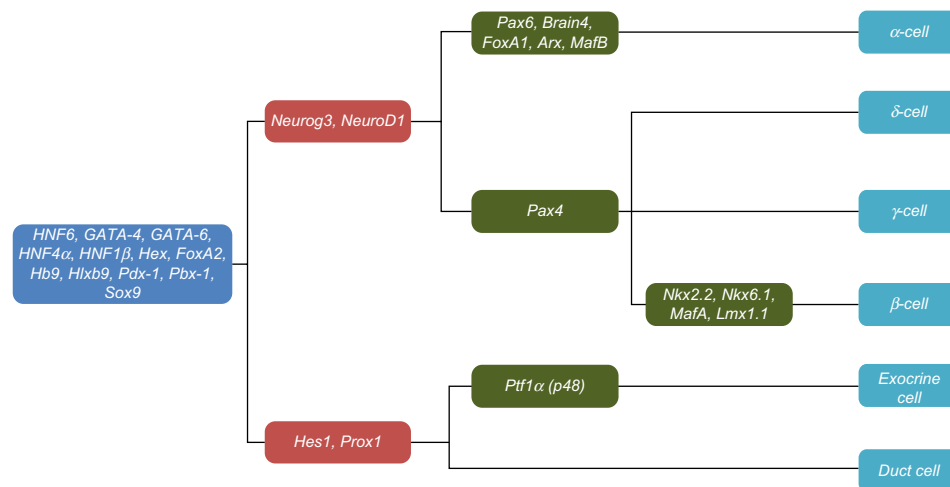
HNF6, GATA-4, GATA-6, HNF4$\alpha$, HNF1$\beta$, Hex, FoxA2, Hb9, Hlxb9, Pdx-1, Pbx-1, Sox9

Neurog3, NeuroD1

Hes1, Prox1

Pax6, Brain4, FoxA1, Arx, MafB

Pax4

Nkx2.2, Nkx6.1, MafA, Lmx1.1

Ptf1$\alpha$ (p48)

$\alpha$-cell

$\delta$-cell

$\gamma$-cell

$\beta$-cell

Exocrine cell

Duct cell